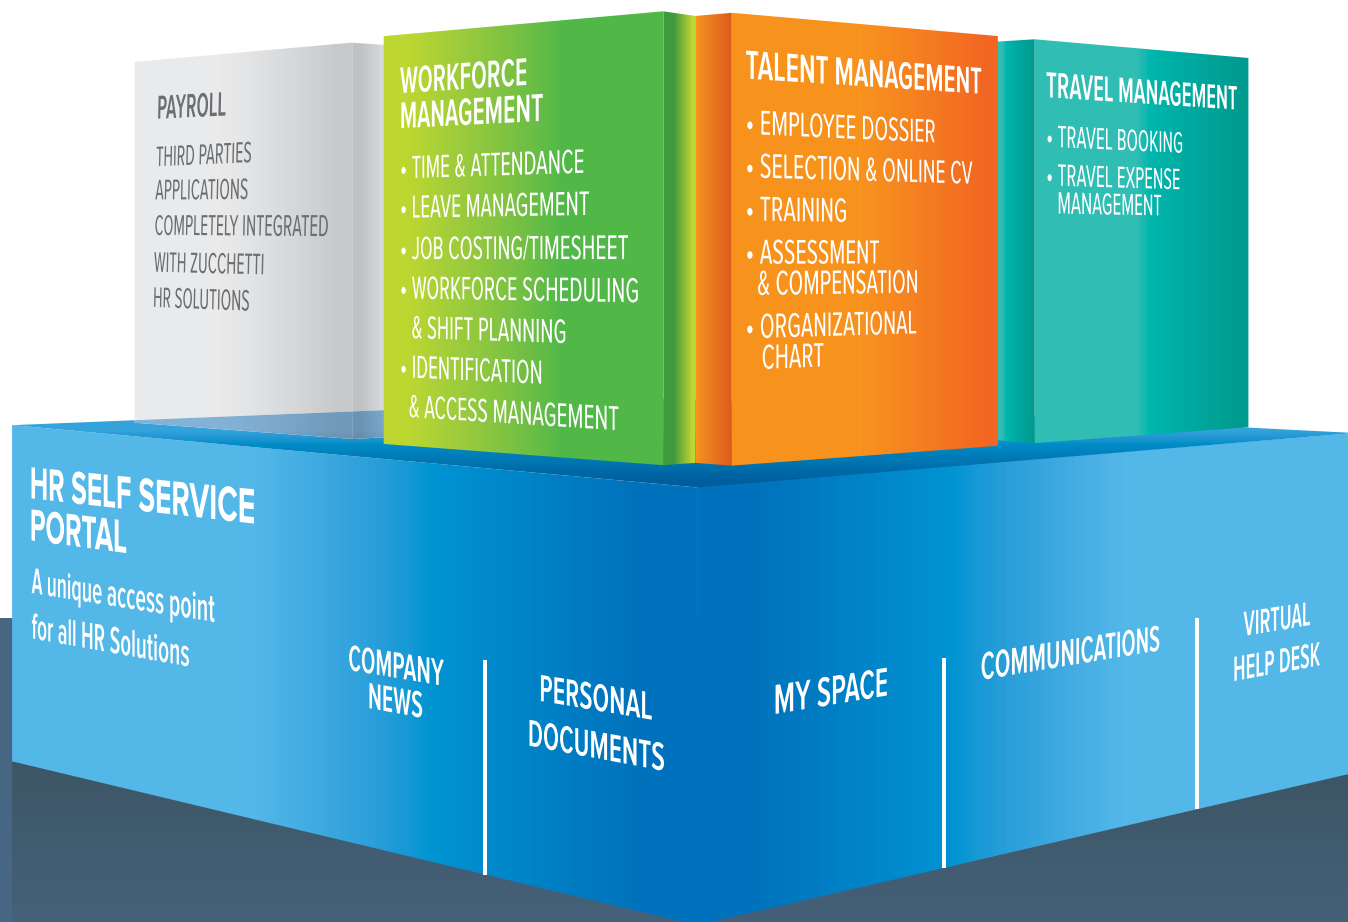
PAYROLL

THIRD PARTIES APPLICATIONS COMPLETELY INTEGRATED WITH ZUCCHETTI HR SOLUTIONS

WORKFORCE MANAGEMENT

• TIME & ATTENDANCE
• LEAVE MANAGEMENT
• JOB COSTING/TIMESHEET
• WORKFORCE SCHEDULING & SHIFT PLANNING
• IDENTIFICATION & ACCESS MANAGEMENT

TALENT MANAGEMENT

• EMPLOYEE DOSSIER
• SELECTION & ONLINE CV
• TRAINING
• ASSESSMENT & COMPENSATION
• ORGANIZATIONAL CHART

TRAVEL MANAGEMENT

• TRAVEL BOOKING
• TRAVEL EXPENSE MANAGEMENT

HR SELF SERVICE PORTAL

A unique access point for all HR Solutions

COMPANY NEWS

PERSONAL DOCUMENTS

MY SPACE

COMMUNICATIONS

VIRTUAL HELP DESK